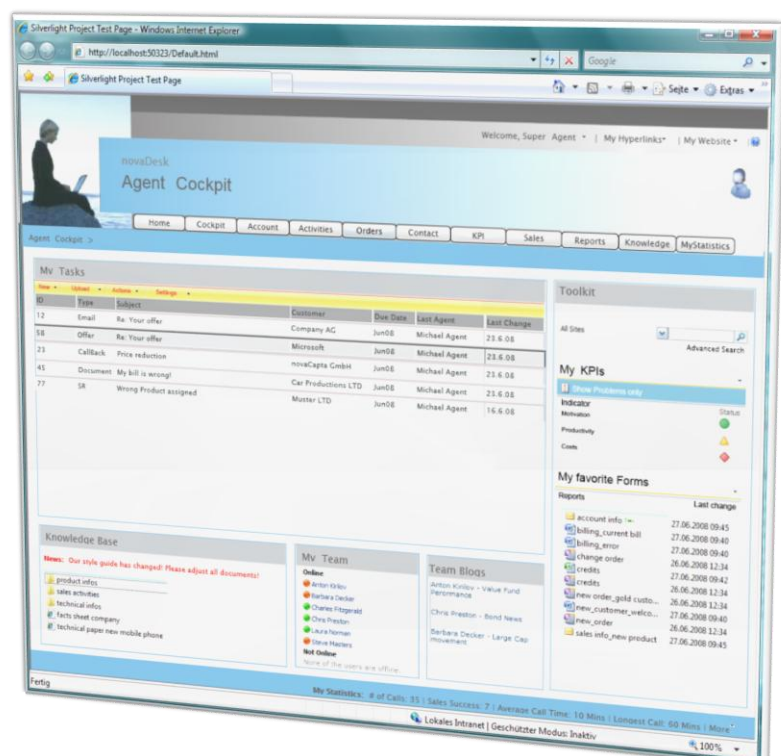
Silverlight Project Test Page - Windows Internet Explorer

http://localhost:50323/Default.html

Google

Silverlight Project Test Page

Seite ▾ Extras ▾

Welcome, Super Agent ▾ | My Hyperlinks▾ | My Website▾

novaDesk
Agent Cockpit

Home | Cockpit | Account | Activities | Orders | Contact | KPI | Sales | Reports | Knowledge | MyStatistics

Agent Cockpit >

My Tasks

New ▾ Upload ▾ Actions ▾ Settings ▾

| ID | Type | Subject | Customer | Due Date | Last Agent | Last Change |
|---|---|---|---|---|---|---|
| 12 | Email | Re: Your offer | Company AG | Jun08 | Michael Agent | 23.6.08 |
| 58 | Offer | Re: Your offer | Microsoft | Jun08 | Michael Agent | 23.6.08 |
| 23 | CallBack | Price reduction | novaCapta GmbH | Jun08 | Michael Agent | 23.6.08 |
| 45 | Document | My bill is wrong! | Car Productions LTD | Jun08 | Michael Agent | 23.6.08 |
| 77 | SR | Wrong Product assigned | Muster LTD | Jun08 | Michael Agent | 16.6.08 |

Toolkit

All Sites

Advanced Search

My KPIs

Show Problems only

Indicator | Status
Motivation
Productivity
Costs

My favorite Forms

Reports | Last change

account info | 27.06.2008 09:45
billing_current bill | 27.06.2008 09:40
billing_error | 27.06.2008 09:40
change order | 26.06.2008 12:34
credits | 27.06.2008 09:42
credits | 26.06.2008 12:34
new order_gold custo... | 26.06.2008 12:34
new_customer_welco... | 26.06.2008 12:34
new_order | 27.06.2008 09:40
sales info_new product | 27.06.2008 09:45

Knowledge Base

News: Our style guide has changed! Please adjust all documents!

product infos
sales activities
technical infos
facts sheet company
technical paper new mobile phone

My Team

Online
Anton Kirilov
Barbara Decker
Charles Fitzgerald
Chris Preston
Laura Norman
Steve Masters
Not Online
None of the users are offline.

Team Blogs

Anton Kirilov - Value Fund Peromance

Chris Preston - Bond News

Barbara Decker - Large Cap movement

My Statistics: # of Calls: 35 | Sales Success: 7 | Average Call Time: 10 Mins | Longest Call: 60 Mins | More

Fertig

Lokales Intranet | Geschützter Modus: Inaktiv

100%